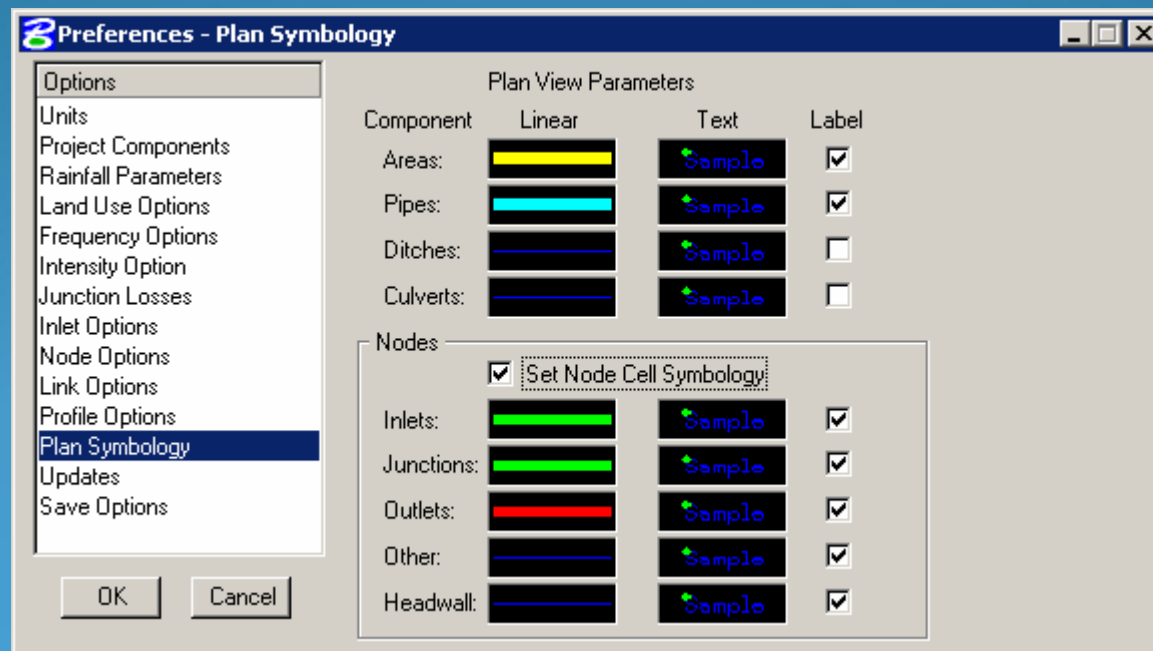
Preferences - Plan Symbology

Options
Units
Project Components
Rainfall Parameters
Land Use Options
Frequency Options
Intensity Option
Junction Losses
Inlet Options
Node Options
Link Options
Profile Options
Plan Symbology
Updates
Save Options

OK
Cancel

Plan View Parameters

| Component | Linear | Text | Label |
|---|---|---|---|
| Areas: | | Sample | ☑ |
| Pipes: | | Sample | ☑ |
| Ditches: | | Sample | ☐ |
| Culverts: | | Sample | ☐ |

Nodes
☑ Set Node Cell Symbology

| | Linear | Text | Label |
|---|---|---|---|
| Inlets: | | Sample | ☑ |
| Junctions: | | Sample | ☑ |
| Outlets: | | Sample | ☑ |
| Other: | | Sample | ☑ |
| Headwall: | | Sample | ☑ |